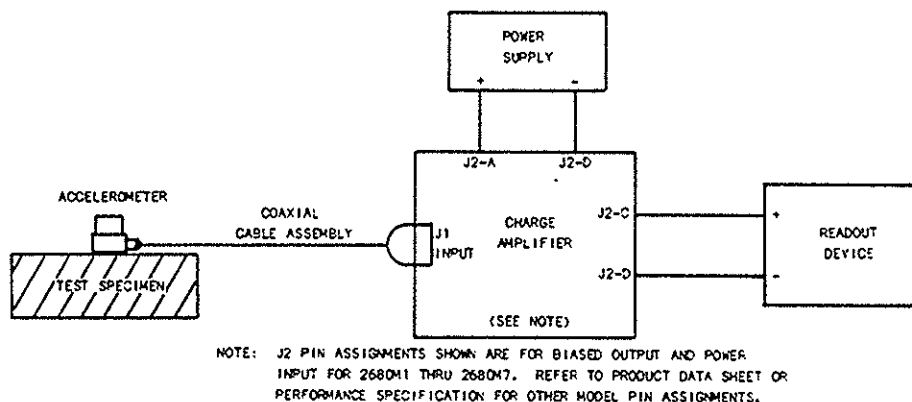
POWER SUPPLY

+

-

J2-A

J2-D

ACCELEROMETER

COAXIAL CABLE ASSEMBLY

J1 INPUT

CHARGE AMPLIFIER

J2-C

J2-D

(SEE NOTE)

TEST SPECIMEN

+

READOUT DEVICE

-

NOTE: J2 PIN ASSIGNMENTS SHOWN ARE FOR BIASED OUTPUT AND POWER INPUT FOR 2680M1 THRU 2680M7. REFER TO PRODUCT DATA SHEET OR PERFORMANCE SPECIFICATION FOR OTHER MODEL PIN ASSIGNMENTS.